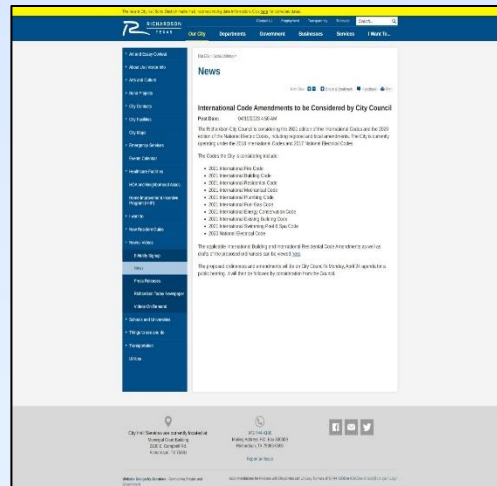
RICHARDSON TEXAS

Contact Us   Employment   Transparency   Translate   Search

Our City   Departments   Government   Businesses   Services   I Want To...

Animal Care/Control
About Our Website
Arts and Culture
Bond Projects
City Contacts
City Facilities
City Maps
Emergency Services
Parent Directory
Healthcare Facilities
HOA and Neighborhood Assoc.
Home Improvement Incentive Program (HIIP)
Events
New Resident Guide
News Videos
E-Notify Signup
News
Press Releases
Richardson Today Newspaper
Video On Demand
Schools and Universities
Things to see and do
Transportation
Utilities

Our City › News Releases

News

International Code Amendments to be Considered by City Council

Post Date: 04/03/2023 4:56 AM

The Richardson City Council is considering the 2021 edition of the International Codes and the 2023 edition of the National Electric Code, including regional and local amendments. The City is currently operating under the 2018 International Codes and 2017 National Electrical Codes.

The Codes the City is considering include:

2021 International Fire Code
2021 International Building Code
2021 International Residential Code
2021 International Mechanical Code
2021 International Plumbing Code
2021 International Fuel Gas Code
2021 International Energy Conservation Code
2021 International Existing Building Code
2021 International Swimming Pool & Spa Code
2023 National Electrical Code

The applicable International Building and International Residential Code Amendments as well as drafts of the proposed ordinances can be viewed here.

The proposed ordinances and amendments will be on City Council's Monday, April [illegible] agenda for a public hearing. It will then be followed by consideration from the Council.

City Hall Services are currently located at
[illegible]

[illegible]

Report an Issue